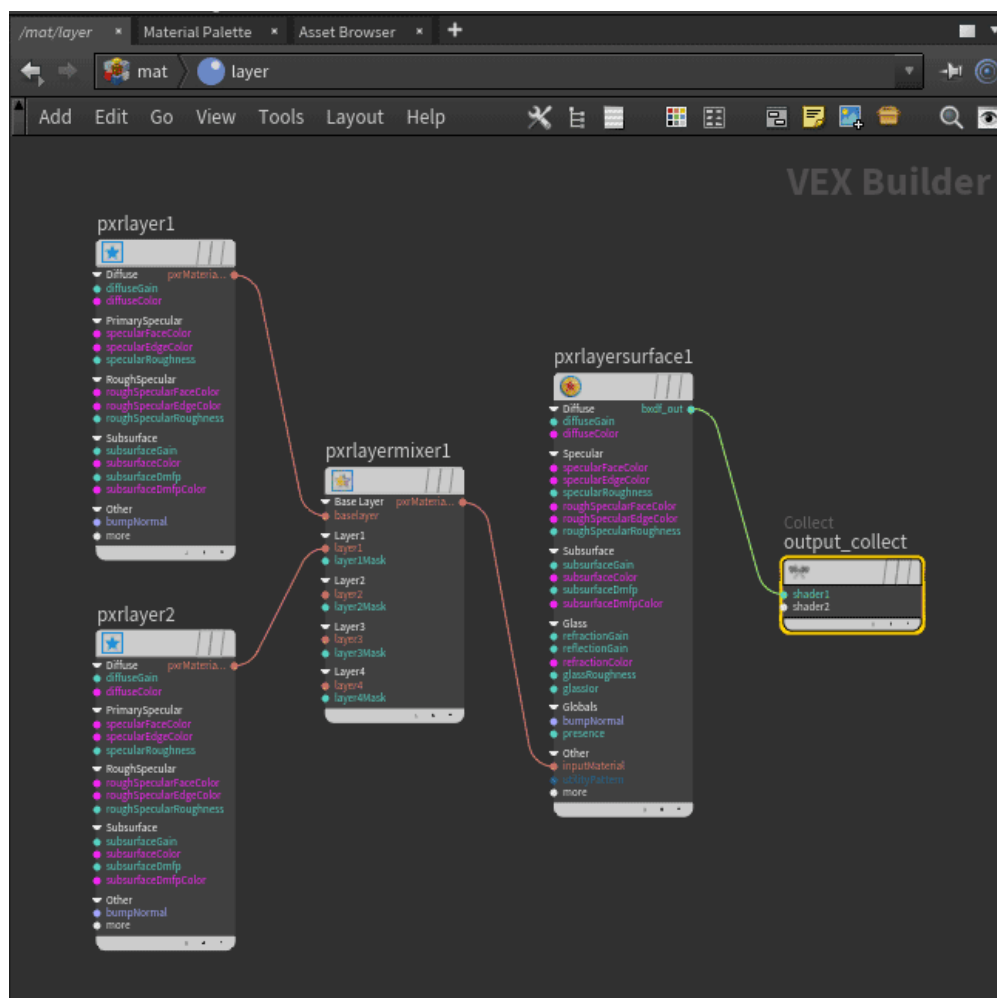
/mat/layer × Material Palette × Asset Browser × +

mat layer

Add Edit Go View Tools Layout Help

VEX Builder

pxrlayer1
Diffuse pxrMateria...
diffuseGain
diffuseColor
PrimarySpecular
specularFaceColor
specularEdgeColor
specularRoughness
RoughSpecular
roughSpecularFaceColor
roughSpecularEdgeColor
roughSpecularRoughness
Subsurface
subsurfaceGain
subsurfaceColor
subsurfaceDmfp
subsurfaceDmfpColor
Other
bumpNormal
more

pxrlayer2
Diffuse pxrMateria...
diffuseGain
diffuseColor
PrimarySpecular
specularFaceColor
specularEdgeColor
specularRoughness
RoughSpecular
roughSpecularFaceColor
roughSpecularEdgeColor
roughSpecularRoughness
Subsurface
subsurfaceGain
subsurfaceColor
subsurfaceDmfp
subsurfaceDmfpColor
Other
bumpNormal
more

pxrlayermixer1
Base Layer pxrMateria...
baselayer
Layer1
layer1
layer1Mask
Layer2
layer2
layer2Mask
Layer3
layer3
layer3Mask
Layer4
layer4
layer4Mask

pxrlayersurface1
Diffuse bxdf_out
diffuseGain
diffuseColor
Specular
specularFaceColor
specularEdgeColor
specularRoughness
roughSpecularFaceColor
roughSpecularEdgeColor
roughSpecularRoughness
Subsurface
subsurfaceGain
subsurfaceColor
subsurfaceDmfp
subsurfaceDmfpColor
Glass
refractionGain
reflectionGain
refractionColor
glassRoughness
glassIor
Globals
bumpNormal
presence
Other
inputMaterial
utilityPattern
more

Collect
output_collect
shader1
shader2